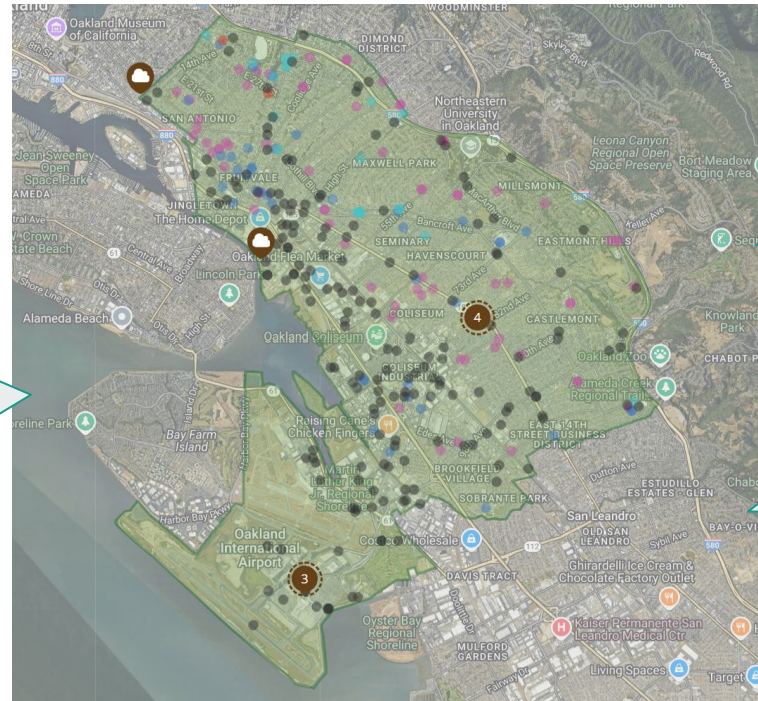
Oakland Museum of California
DIMOND DISTRICT
WOODMINSTER
Regional Park
Skyline Blvd
Redwood Rd
14th Ave
E 21st St
Coolidge Ave
880
580
SAN ANTONIO
Northeastern University in Oakland
Leona Canyon Regional Open Space Preserve
Bort Meadow Staging Area
Jean Sweeney Open Space Park
MAXWELL PARK
MILLSMONT
FRUITVALE
ALAMEDA
JINGLETOWN
The Home Depot
High St
55th Ave
Bancroft Ave
MacArthur Blvd
Keller Ave
Crown State Beach
SEMINARY
EASTMONT HILLS
HAVENSCOURT
Seq
Central Ave
Oakland Flea Market
Lincoln Park
73rd Ave
Shore Line Dr
Otis Dr
High St
Alameda Beach
COLISEUM
4
CASTLEMONT
98th Ave
Knowland Park
Oakland Coliseum
Oakland Zoo
CHABOT P
COLISEUM INDUSTRIAL
Alameda Creek Regional Trail
Shoreline Park
Island Dr
Bay Farm Island
Raising Cane's Chicken Fingers
EAST 14TH STREET BUSINESS DISTRICT
Martin Luther King Jr. Regional Shoreline
Edes Ave
BROOKFIELD VILLAGE
Dutton Ave
ESTUDILLO ESTATES - GLEN
Chabo
SOBRANTE PARK
Harbor Bay Pkwy
San Leandro
Oakland International Airport
Costco Wholesale
OLD SAN LEANDRO
Sybil Ave
BAY-O-VI
112
580
3
DAVIS TRACT
Ghirardelli Ice Cream & Chocolate Factory Outlet
Doolittle Dr
Oyster Bay Regional Shoreline
Kaiser Permanente San Leandro Medical Ctr
MULFORD GARDENS
Fairway Dr
Living Spaces
Target